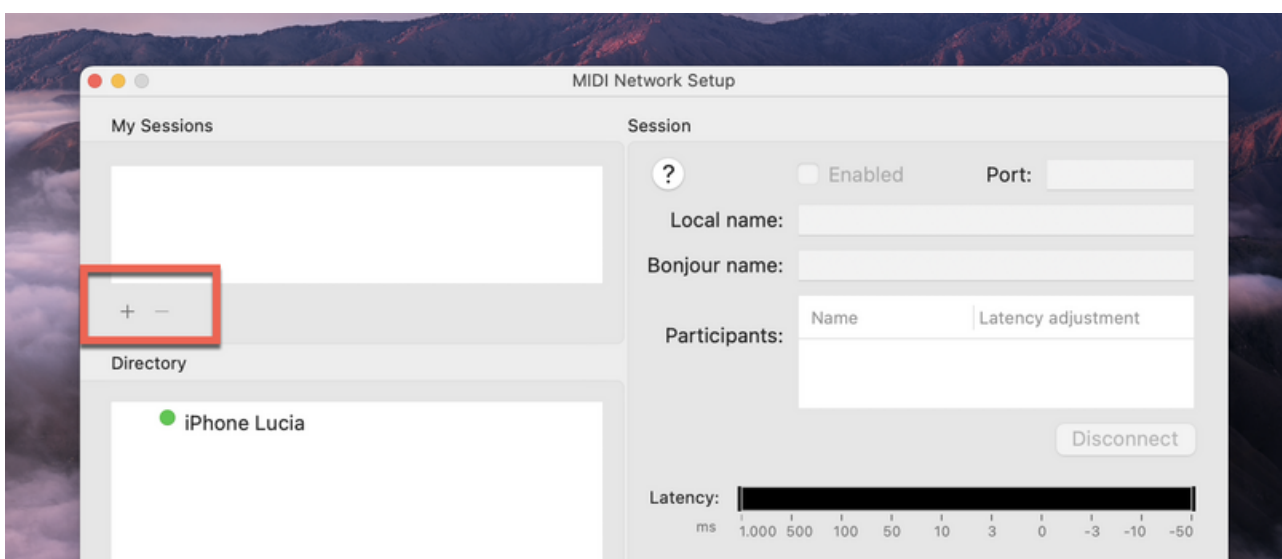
MIDI Network Setup

My Sessions

+ −

Directory

iPhone Lucia

Session

?

Enabled

Port:

Local name:

Bonjour name:

Participants:

| Name | Latency adjustment |
|---|---|

Disconnect

Latency:

ms 1.000 500 100 50 10 3 0 -3 -10 -50